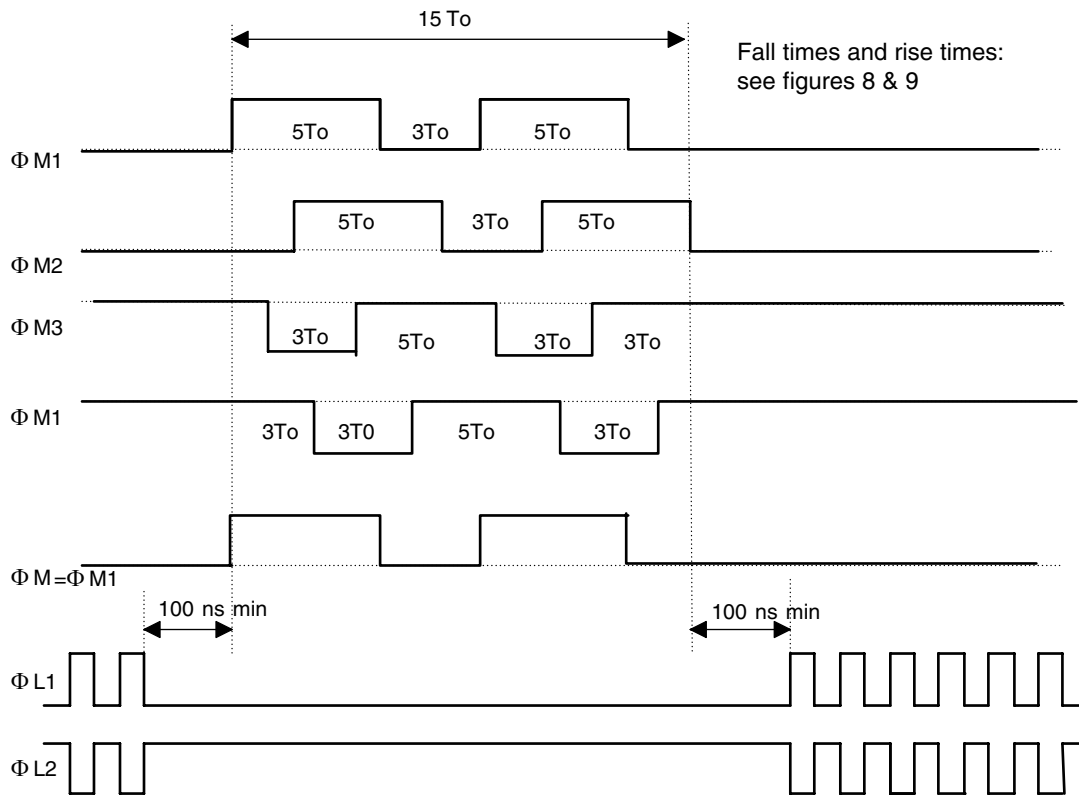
15 To

Fall times and rise times: see figures 8 & 9

5To 3To 5To

$\Phi$ M1

5To 3To 5To

$\Phi$ M2

$\Phi$ M3

3To 5To 3To 3To

$\Phi$ M1

3To 3T0 5To 3To

$\Phi$ M = $\Phi$ M1

100 ns min

100 ns min

$\Phi$ L1

$\Phi$ L2